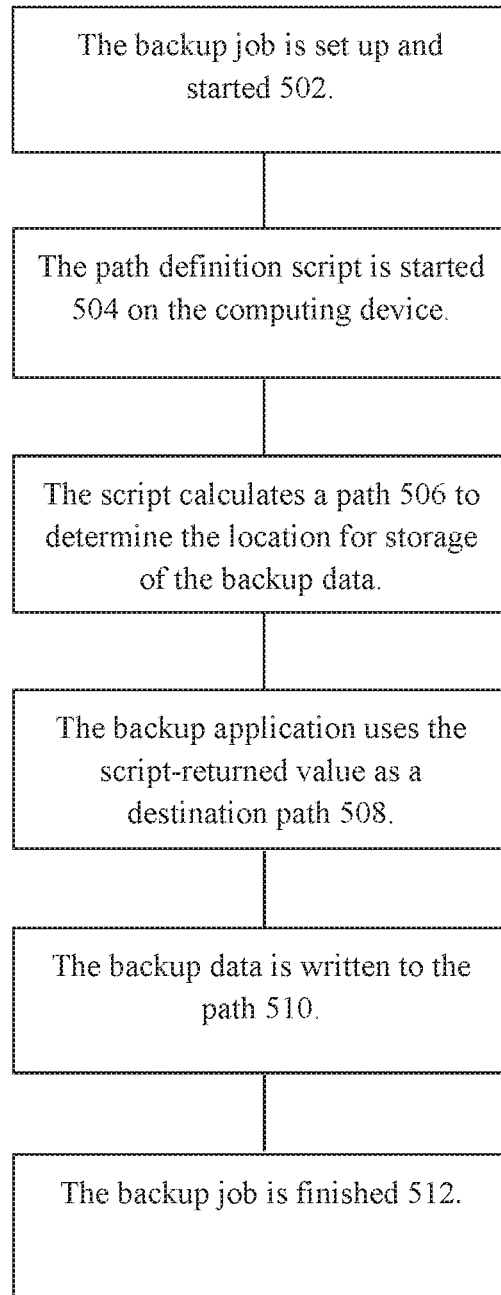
The backup job is set up and started 502.

The path definition script is started 504 on the computing device.

The script calculates a path 506 to determine the location for storage of the backup data.

The backup application uses the script-returned value as a destination path 508.

The backup data is written to the path 510.

The backup job is finished 512.